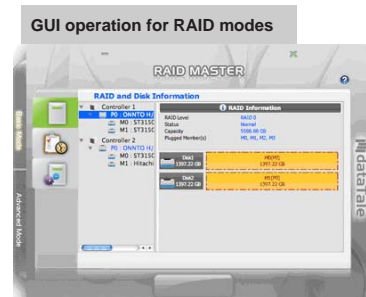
GUI operation for RAID modes

RAID MASTER

RAID and Disk Information

Basic Mode

Advanced Mode

Controller 1
P0 : ONNTO H/
M0 : ST315C
M1 : ST315C
Controller 2
P0 : ONNTO H/
M0 : ST315C
M1 : Hitachi

RAID Information

RAID Level RAID 0
Status Normal
Capacity 5586.00 GB
Plugged Member(s) M0, M1, M2, M3

Disk1 1397.22 GB
M0(M)
1397.22 GB

Disk2 1397.22 GB
M1(M)
1397.22 GB

dataTale